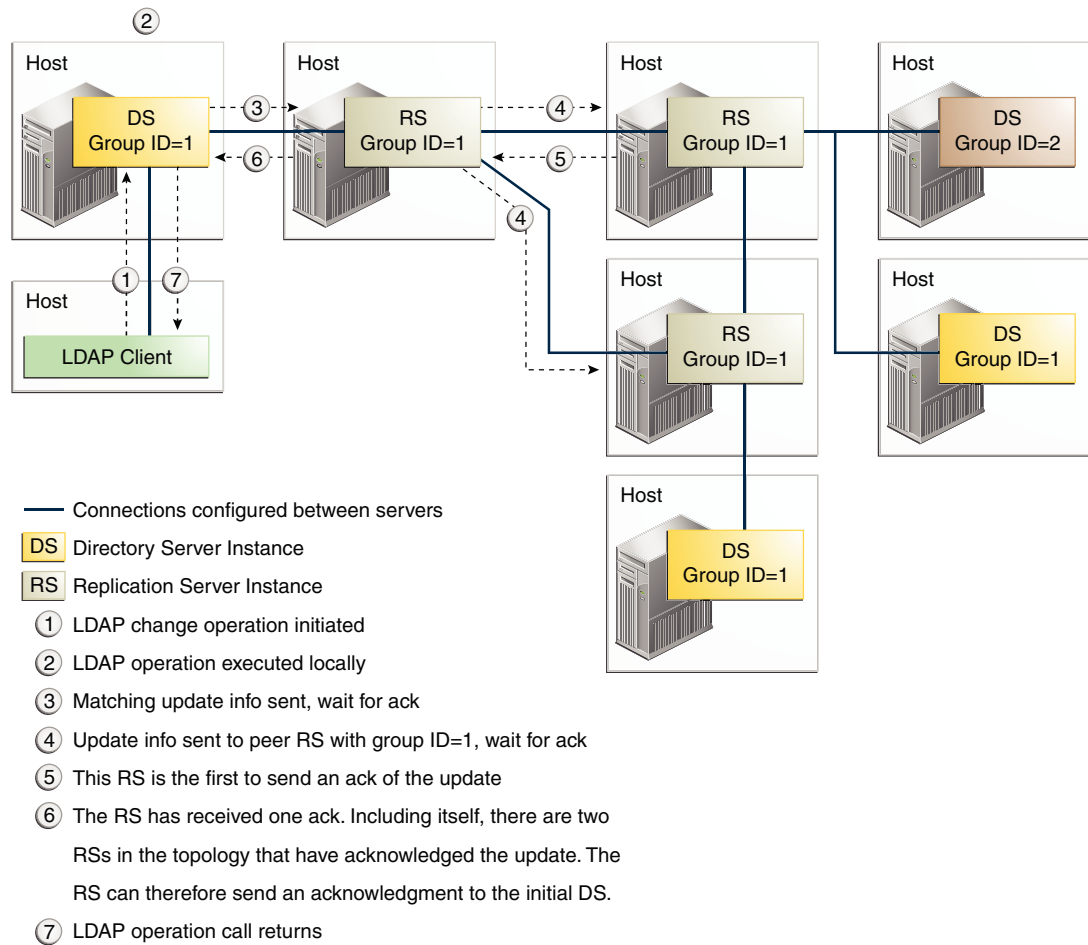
2

Host

DS
Group ID=1

3

6

Host

RS
Group ID=1

4

5

Host

RS
Group ID=1

Host

DS
Group ID=2

4

Host

1

7

LDAP Client

Host

RS
Group ID=1

Host

DS
Group ID=1

Host

DS
Group ID=1

Connections configured between servers

DS Directory Server Instance

RS Replication Server Instance

1 LDAP change operation initiated

2 LDAP operation executed locally

3 Matching update info sent, wait for ack

4 Update info sent to peer RS with group ID=1, wait for ack

5 This RS is the first to send an ack of the update

6 The RS has received one ack. Including itself, there are two RSs in the topology that have acknowledged the update. The RS can therefore send an acknowledgment to the initial DS.

7 LDAP operation call returns